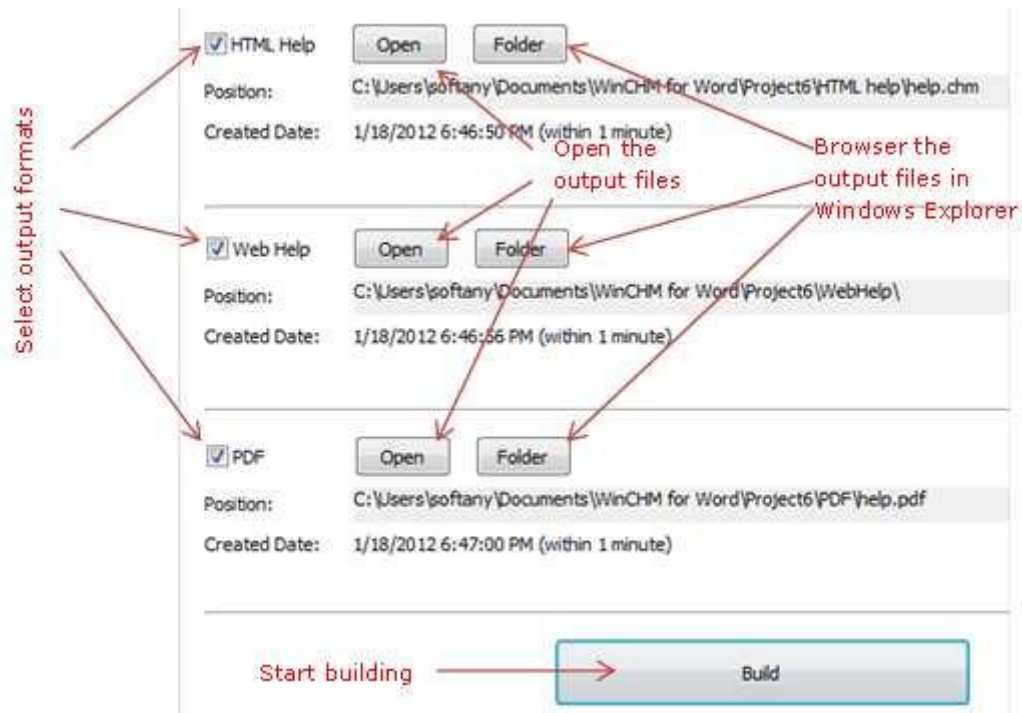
Select output formats

HTML Help Open Folder

Position: C:\Users\softany\Documents\WinCHM for Word\Project6\HTML help\help.chm

Created Date: 1/18/2012 6:46:50 PM (within 1 minute)

Open the output files

Browser the output files in Windows Explorer

Web Help Open Folder

Position: C:\Users\softany\Documents\WinCHM for Word\Project6\WebHelp\

Created Date: 1/18/2012 6:46:56 PM (within 1 minute)

PDF Open Folder

Position: C:\Users\softany\Documents\WinCHM for Word\Project6\PDF\help.pdf

Created Date: 1/18/2012 6:47:00 PM (within 1 minute)

Start building

Build